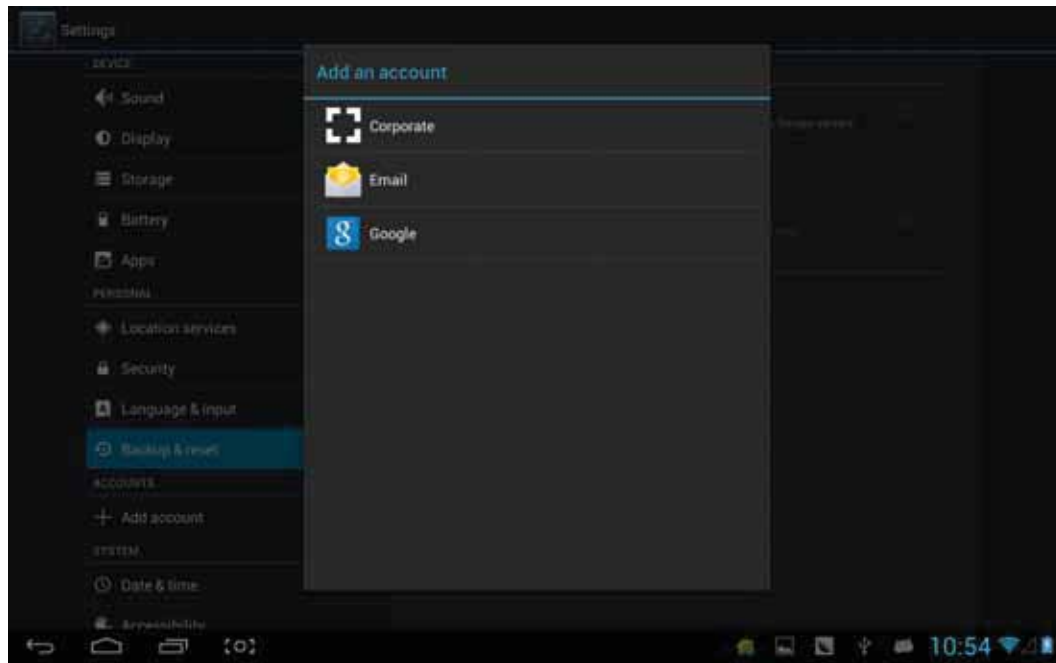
Settings

DEVICE

Sound

Display

Storage

Battery

Apps

PERSONAL

Location services

Security

Language & input

Backup & reset

ACCOUNTS

Add account

SYSTEM

Date & time

Accessibility

Add an account

Corporate

Email

Google

10:54